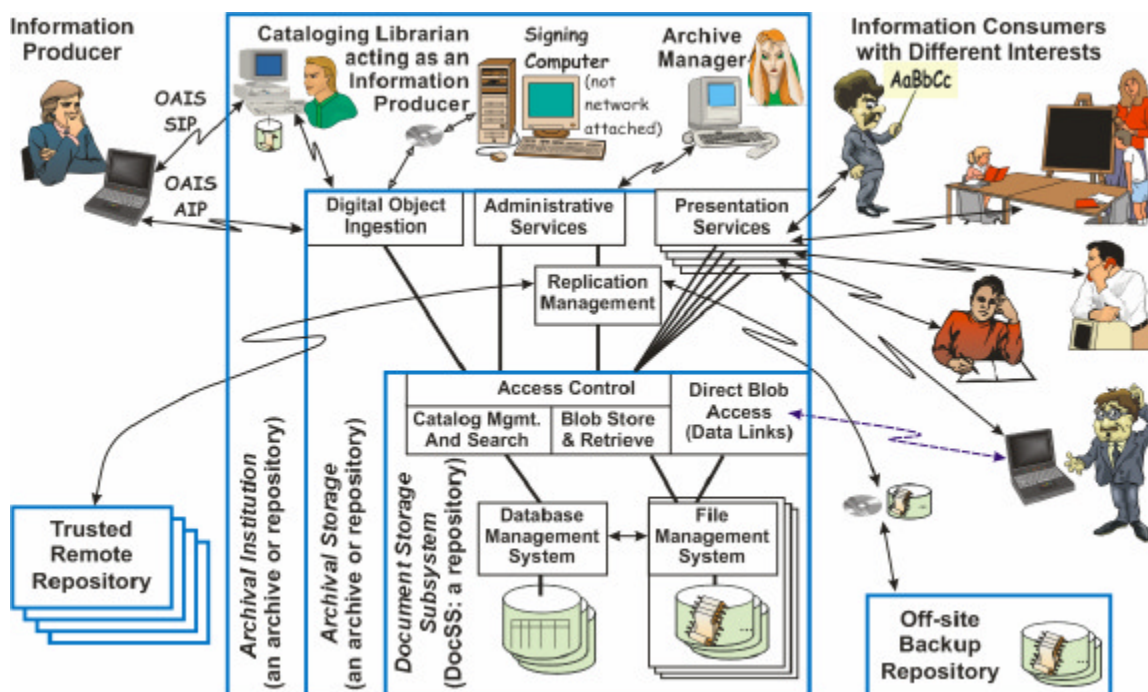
Information Producer

OAIS SIP

OAIS AIP

Cataloging Librarian acting as an Information Producer

Signing Computer (not network attached)

Archive Manager

Information Consumers with Different Interests

AaBbCc

Digital Object Ingestion

Administrative Services

Presentation Services

Replication Management

Access Control

Catalog Mgmt. And Search

Blob Store & Retrieve

Direct Blob Access (Data Links)

Database Management System

File Management System

Trusted Remote Repository

Archival Institution (an archive or repository)

Archival Storage (an archive or repository)

Document Storage Subsystem (DocSS: a repository)

Off-site Backup Repository